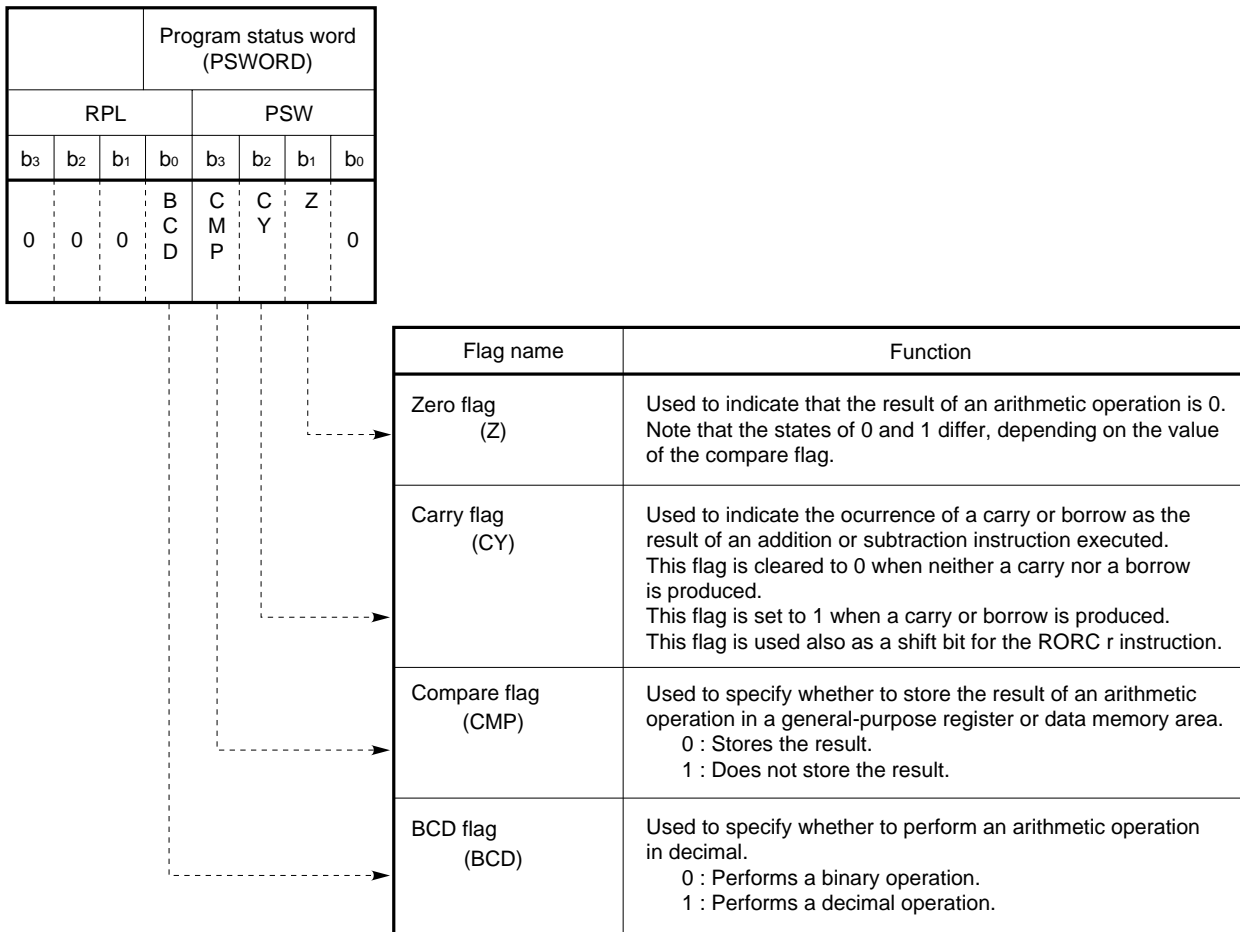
|  |  |  |  | Program status word (PSWORD) |  |  |  |
|---|---|---|---|---|---|---|---|
| RPL |  |  |  | PSW |  |  |  |
| $b_3$ | $b_2$ | $b_1$ | $b_0$ | $b_3$ | $b_2$ | $b_1$ | $b_0$ |
| 0 | 0 | 0 | BCD | CMP | CY | Z | 0 |

| Flag name | Function |
|---|---|
| Zero flag (Z) | Used to indicate that the result of an arithmetic operation is 0. Note that the states of 0 and 1 differ, depending on the value of the compare flag. |
| Carry flag (CY) | Used to indicate the ocurrence of a carry or borrow as the result of an addition or subtraction instruction executed. This flag is cleared to 0 when neither a carry nor a borrow is produced. This flag is set to 1 when a carry or borrow is produced. This flag is used also as a shift bit for the RORC r instruction. |
| Compare flag (CMP) | Used to specify whether to store the result of an arithmetic operation in a general-purpose register or data memory area. 0 : Stores the result. 1 : Does not store the result. |
| BCD flag (BCD) | Used to specify whether to perform an arithmetic operation in decimal. 0 : Performs a binary operation. 1 : Performs a decimal operation. |